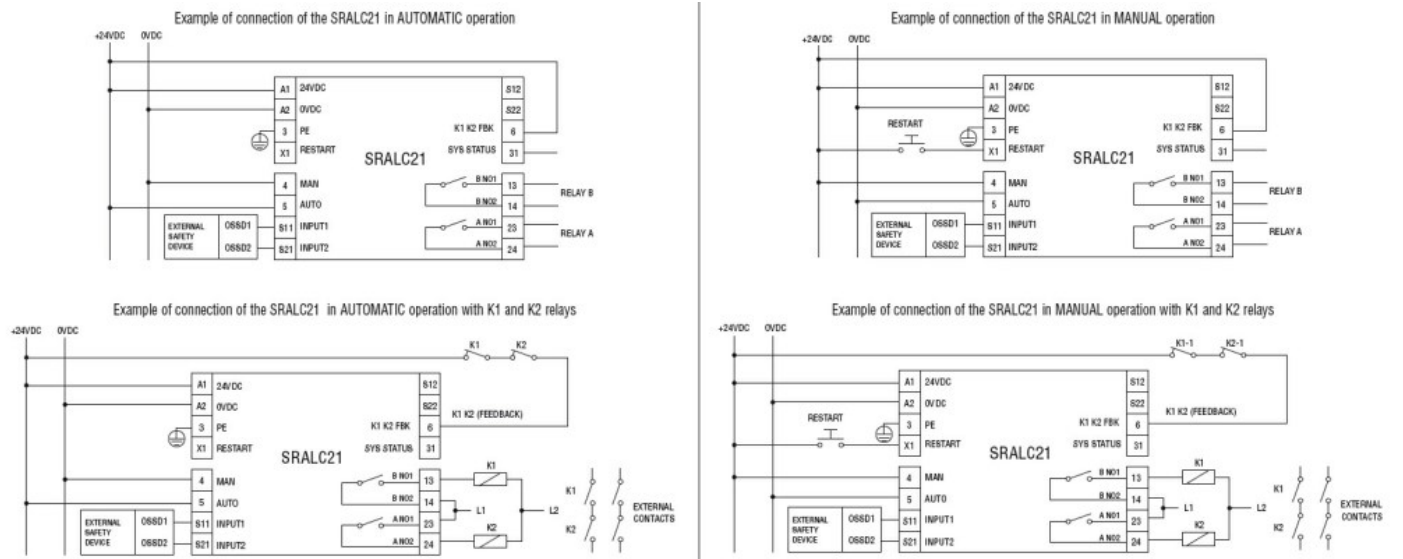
Example of connection of the SRALC21 in AUTOMATIC operation

+24VDC 0VDC

A1 24VDC
A2 0VDC
3 PE
X1 RESTART
SRALC21
S12
S22
K1 K2 FBK 6
SYS STATUS 31
4 MAN
5 AUTO
EXTERNAL SAFETY DEVICE OSSD1 S11 INPUT1
OSSD2 S21 INPUT2
B NO1 13
B NO2 14
RELAY B
A NO1 23
A NO2 24
RELAY A

Example of connection of the SRALC21 in MANUAL operation

+24VDC 0VDC

A1 24VDC
A2 0VDC
RESTART
3 PE
X1 RESTART
SRALC21
S12
S22
K1 K2 FBK 6
SYS STATUS 31
4 MAN
5 AUTO
EXTERNAL SAFETY DEVICE OSSD1 S11 INPUT1
OSSD2 S21 INPUT2
B NO1 13
B NO2 14
RELAY B
A NO1 23
A NO2 24
RELAY A

Example of connection of the SRALC21 in AUTOMATIC operation with K1 and K2 relays

+24VDC 0VDC

K1 K2
A1 24VDC
A2 0VDC
3 PE
X1 RESTART
SRALC21
S12
S22
K1 K2 FBK 6
K1 K2 (FEEDBACK)
SYS STATUS 31
4 MAN
5 AUTO
EXTERNAL SAFETY DEVICE OSSD1 S11 INPUT1
OSSD2 S21 INPUT2
B NO1 13
B NO2 14
A NO1 23
A NO2 24
K1
L1
L2
K2
K1
K2
EXTERNAL CONTACTS

Example of connection of the SRALC21 in MANUAL operation with K1 and K2 relays

+24VDC 0VDC

K1-1 K2-1
A1 24VDC
A2 0VDC
RESTART
3 PE
X1 RESTART
SRALC21
S12
S22
K1 K2 FBK 6
K1 K2 (FEEDBACK)
SYS STATUS 31
4 MAN
5 AUTO
EXTERNAL SAFETY DEVICE OSSD1 S11 INPUT1
OSSD2 S21 INPUT2
B NO1 13
B NO2 14
A NO1 23
A NO2 24
K1
L1
L2
K2
K1
K2
EXTERNAL CONTACTS